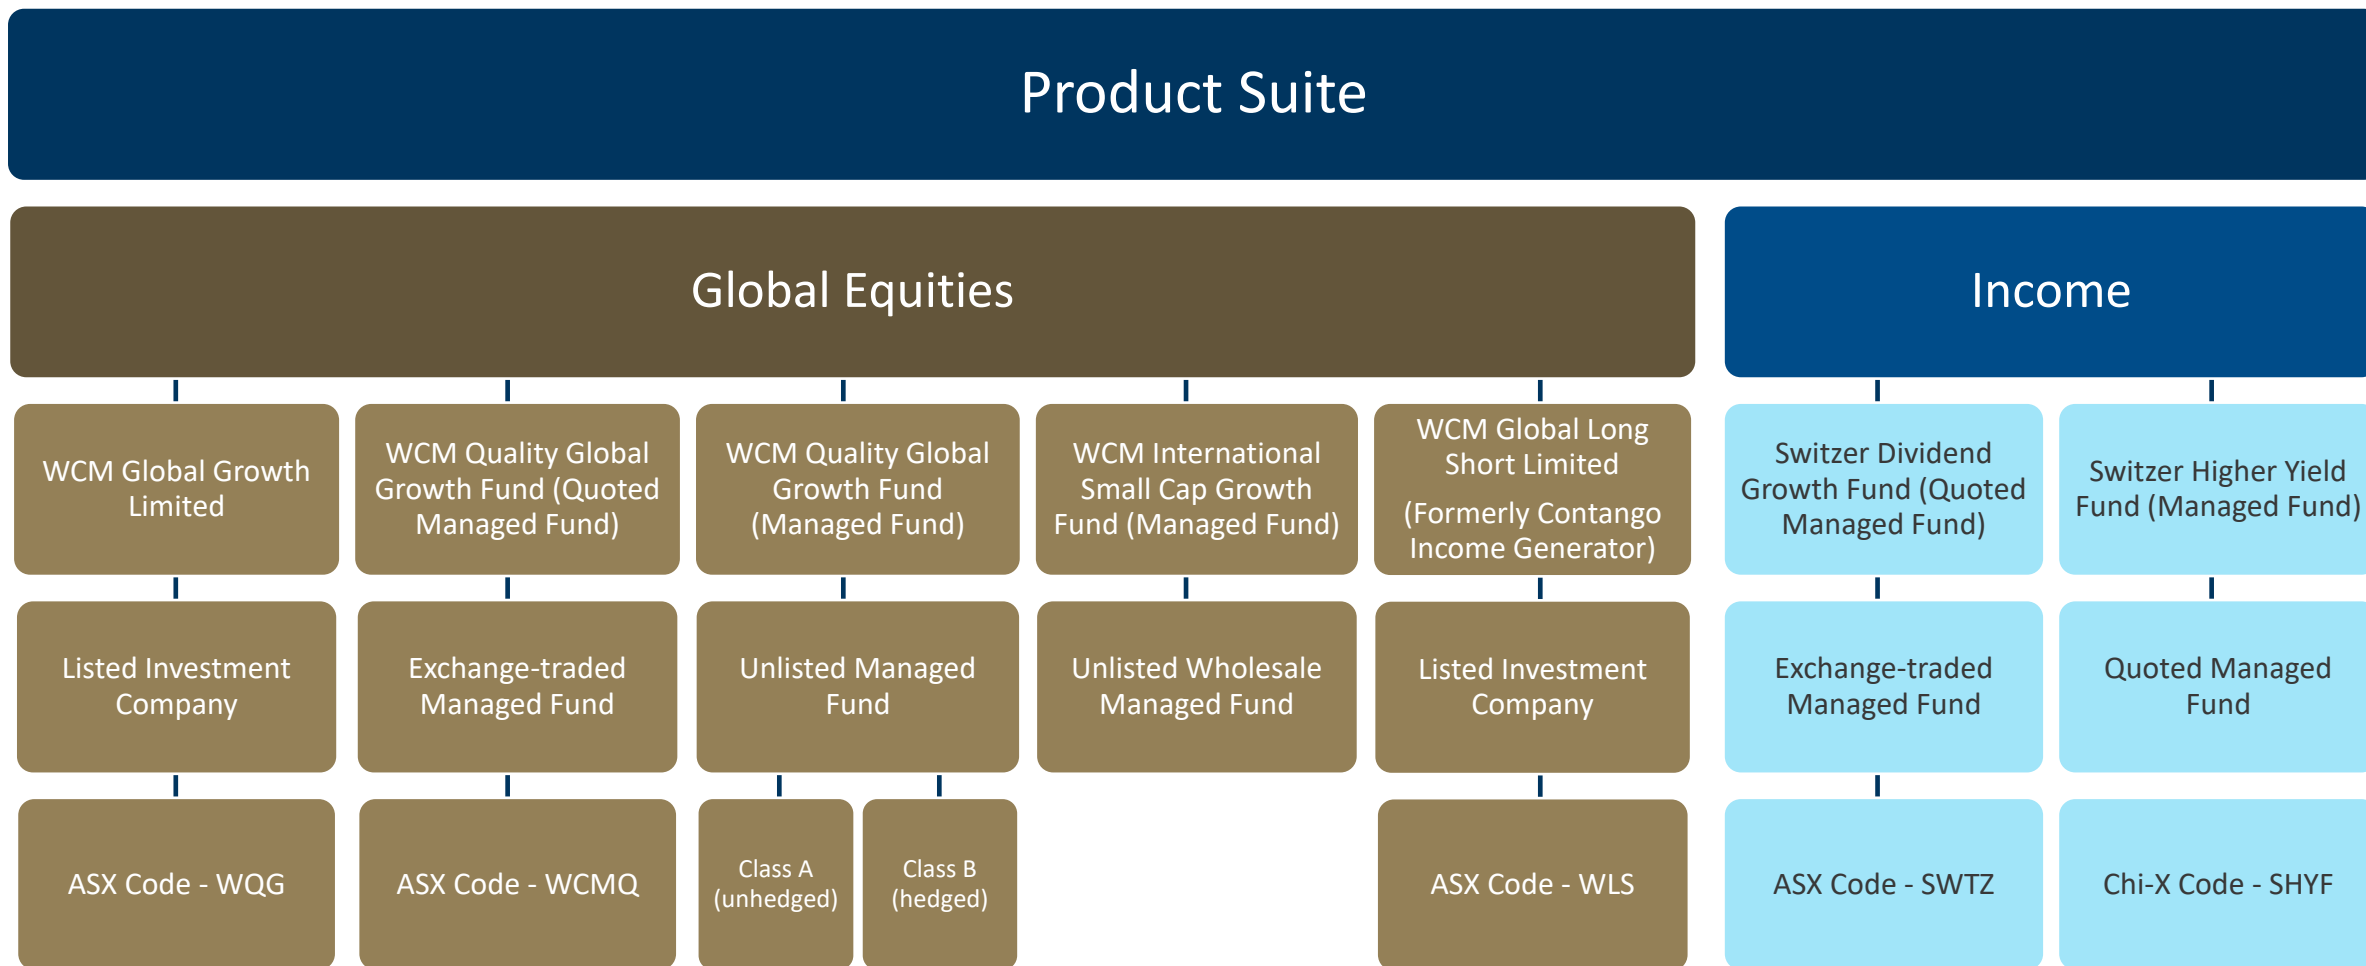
Product Suite

Global Equities

Income

WCM Global Growth Limited

WCM Quality Global Growth Fund (Quoted Managed Fund)

WCM Quality Global Growth Fund (Managed Fund)

WCM International Small Cap Growth Fund (Managed Fund)

WCM Global Long Short Limited

(Formerly Contango Income Generator)

Switzer Dividend Growth Fund (Quoted Managed Fund)

Switzer Higher Yield Fund (Managed Fund)

Listed Investment Company

Exchange-traded Managed Fund

Unlisted Managed Fund

Unlisted Wholesale Managed Fund

Listed Investment Company

Exchange-traded Managed Fund

Quoted Managed Fund

ASX Code - WQG

ASX Code - WCMQ

Class A (unhedged)

Class B (hedged)

ASX Code - WLS

ASX Code - SWTZ

Chi-X Code - SHYF